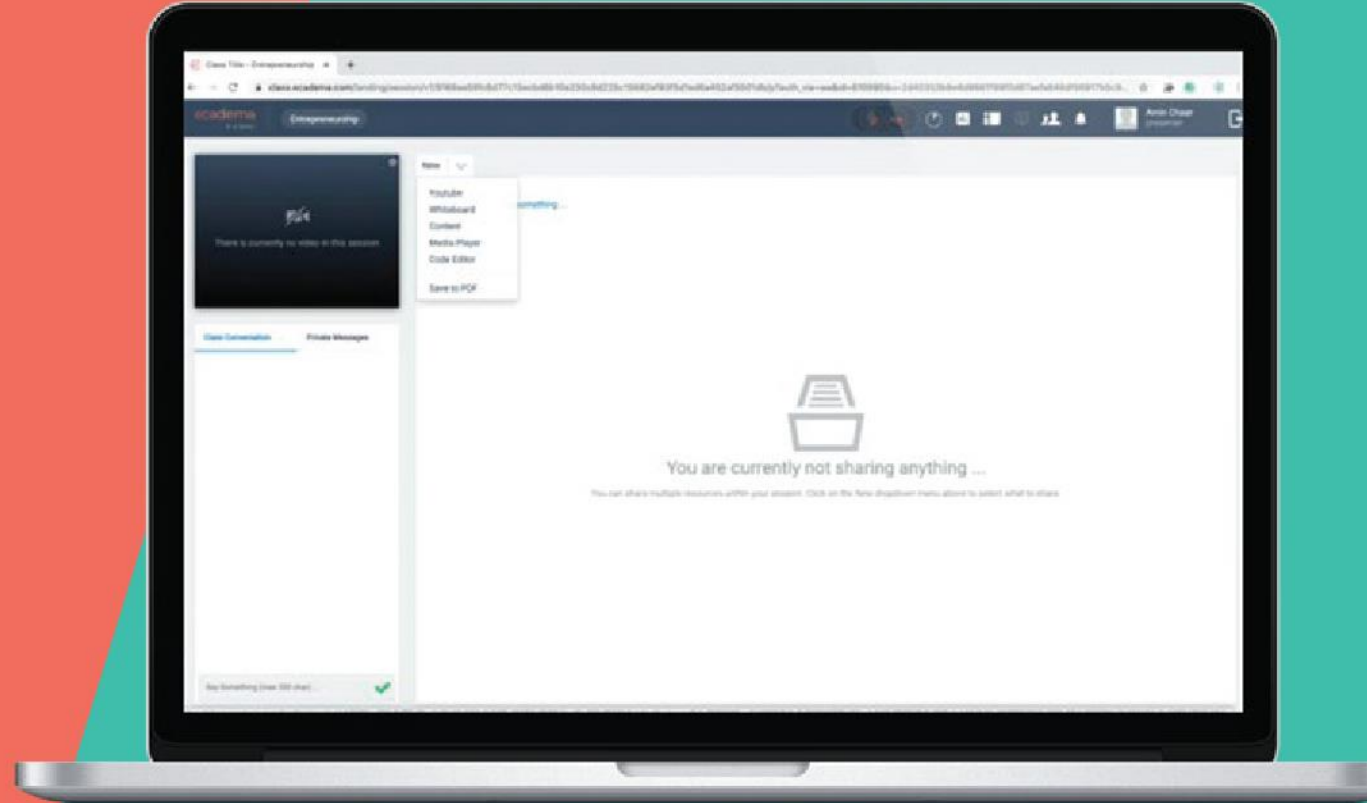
Class Title - Entrepreneurship
class.ecadema.com/landing/session/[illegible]
ecadema
Entrepreneurship
Amin Chaar
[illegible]
New
Youtube
Whiteboard
Content
Media Player
Code Editor
Save to PDF
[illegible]omething...
There is currently no video in this session
Class Conversation
Private Messages
Say Something (max 300 char)...
You are currently not sharing anything ...
You can share multiple resources within your session. Click on the New dropdown menu above to select what to share